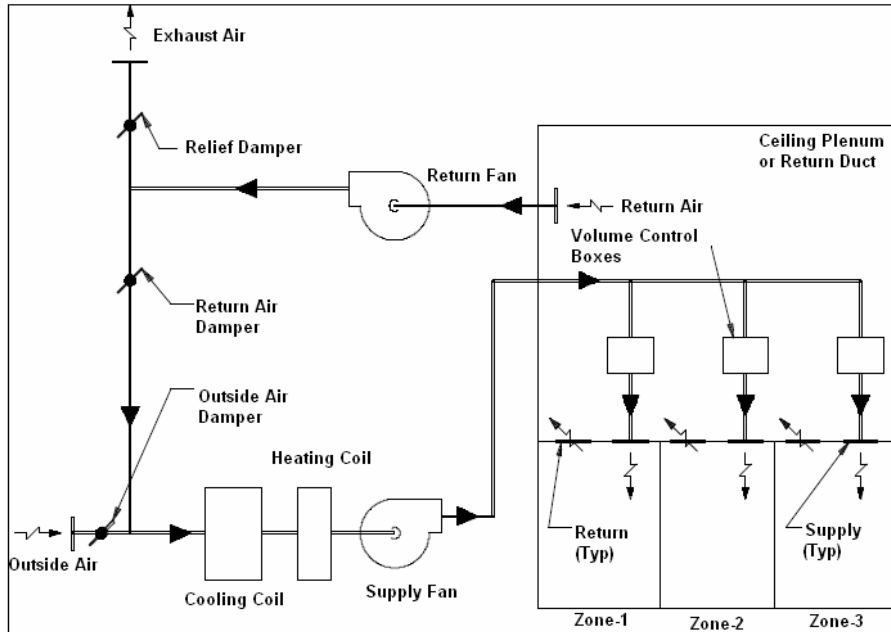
Exhaust Air

Relief Damper

Return Fan

Ceiling Plenum or Return Duct

Return Air

Volume Control Boxes

Return Air Damper

Outside Air Damper

Heating Coil

Outside Air

Cooling Coil

Supply Fan

Return (Typ)

Supply (Typ)

Zone-1

Zone-2

Zone-3